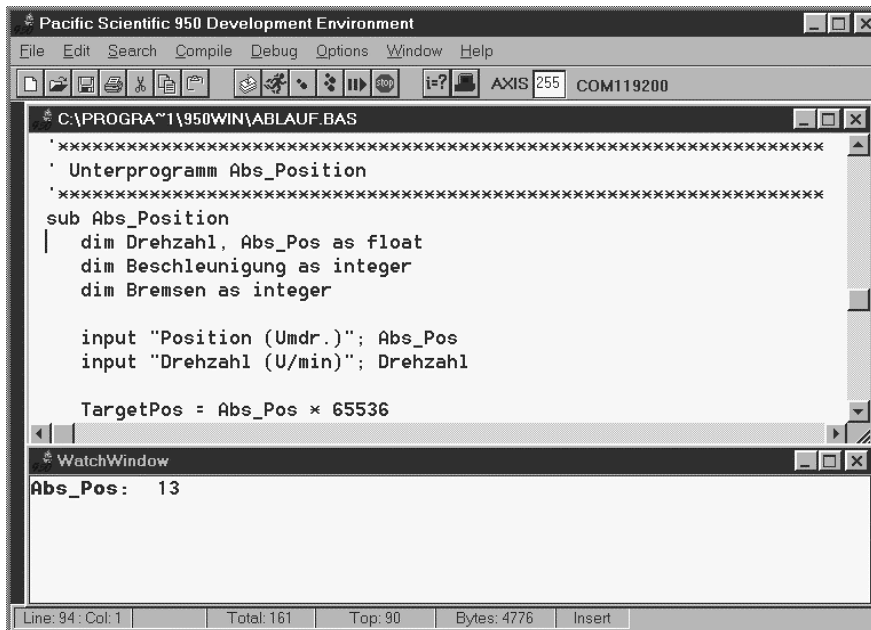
Pacific Scientific 950 Development Environment
File Edit Search Compile Debug Options Window Help
i=? AXIS 255 COM119200
C:\PROGRA~1\950WIN\ABLAUF.BAS
'××××××××××××××××××××××××××××××××××××××××××××××××××××××
' Unterprogramm Abs_Position
'××××××××××××××××××××××××××××××××××××××××××××××××××××××
sub Abs_Position
dim Drehzahl, Abs_Pos as float
dim Beschleunigung as integer
dim Bremsen as integer

input "Position (Umdr.)"; Abs_Pos
input "Drehzahl (U/min)"; Drehzahl

TargetPos = Abs_Pos × 65536
WatchWindow
Abs_Pos: 13
Line: 94 : Col: 1 | Total: 161 | Top: 90 | Bytes: 4776 | Insert